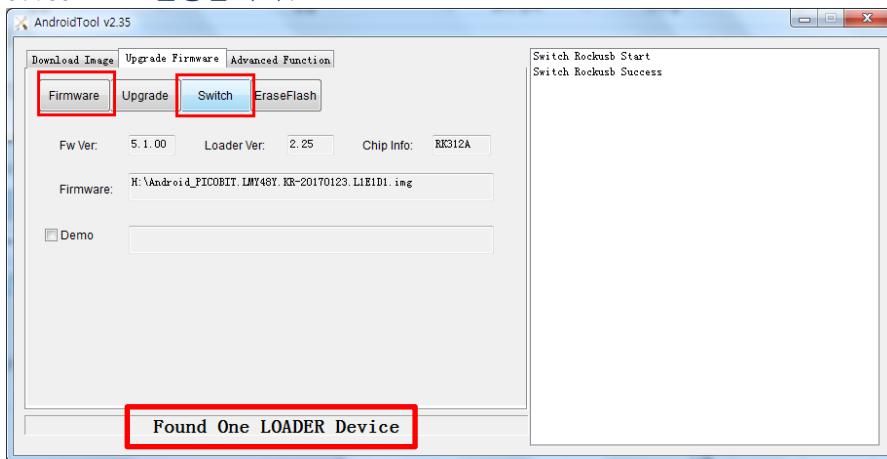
AndroidTool v2.35

Download Image | Upgrade Firmware | Advanced Function

Firmware | Upgrade | Switch | EraseFlash

Fw Ver: 5.1.00 | Loader Ver: 2.25 | Chip Info: RK312A

Firmware: H:\Android_PICOBIT.LMY48Y.KR-20170123.L1E1D1.img

Demo

Found One LOADER Device

Switch Rockusb Start
Switch Rockusb Success